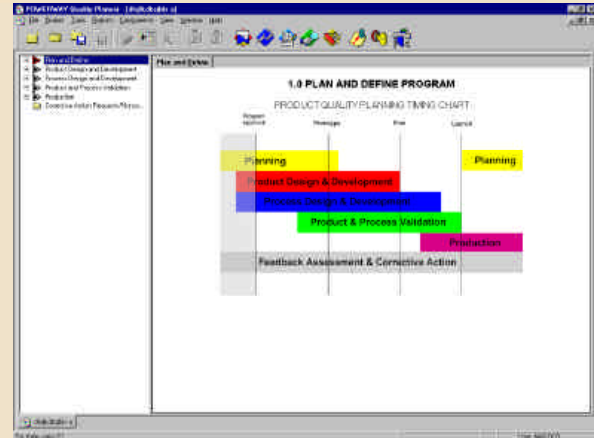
POWERWAY Quality Planner - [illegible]

File Folder Tools Reports Components View Window Help

Plan and Define
Product Design and Development
Process Design and Development
Product and Process Validation
Production
Corrective Action Requests/Nonco...

Plan and Define

1.0 PLAN AND DEFINE PROGRAM

PRODUCT QUALITY PLANNING TIMING CHART

Program Approval

Prototype

Pilot

Launch

Planning

Planning

Product Design & Development

Process Design & Development

Product & Process Validation

Production

Feedback Assessment & Corrective Action

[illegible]

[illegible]

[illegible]